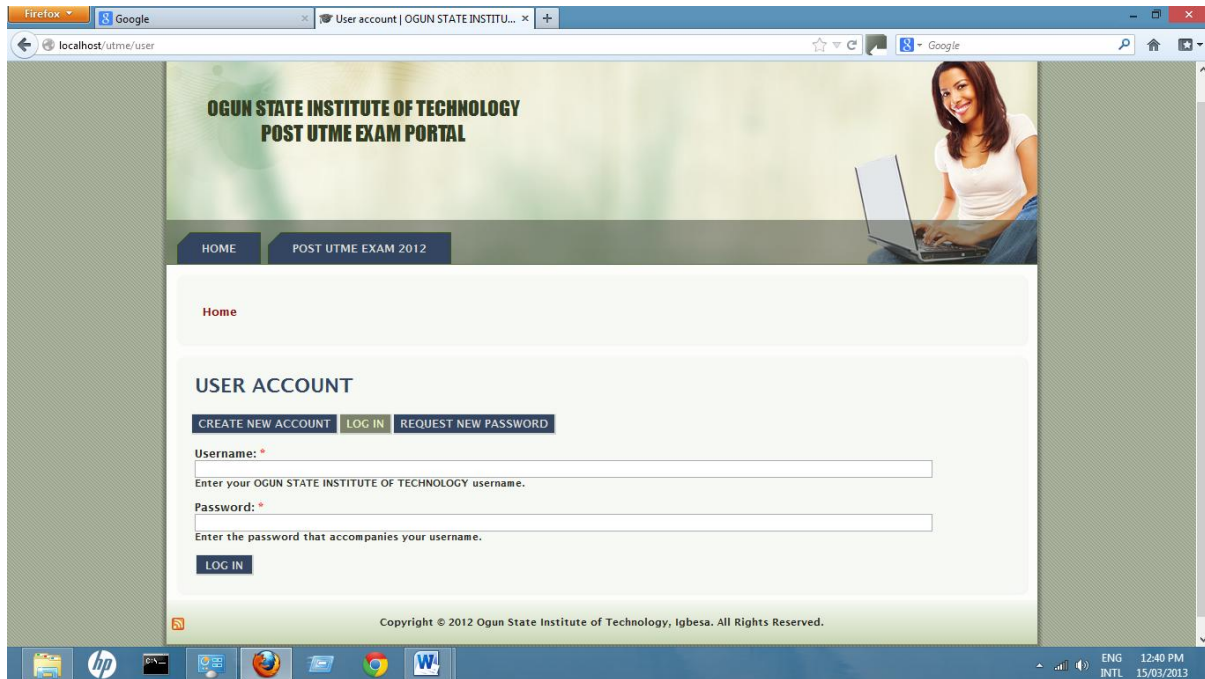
Firefox
Google
User account | OGUN STATE INSTITU...
+
localhost/utme/user
Google

OGUN STATE INSTITUTE OF TECHNOLOGY
POST UTME EXAM PORTAL

HOME
POST UTME EXAM 2012

Home

USER ACCOUNT

CREATE NEW ACCOUNT
LOG IN
REQUEST NEW PASSWORD

Username: *
Enter your OGUN STATE INSTITUTE OF TECHNOLOGY username.

Password: *
Enter the password that accompanies your username.

LOG IN

Copyright © 2012 Ogun State Institute of Technology, Igbesa. All Rights Reserved.

ENG INTL 12:40 PM 15/03/2013